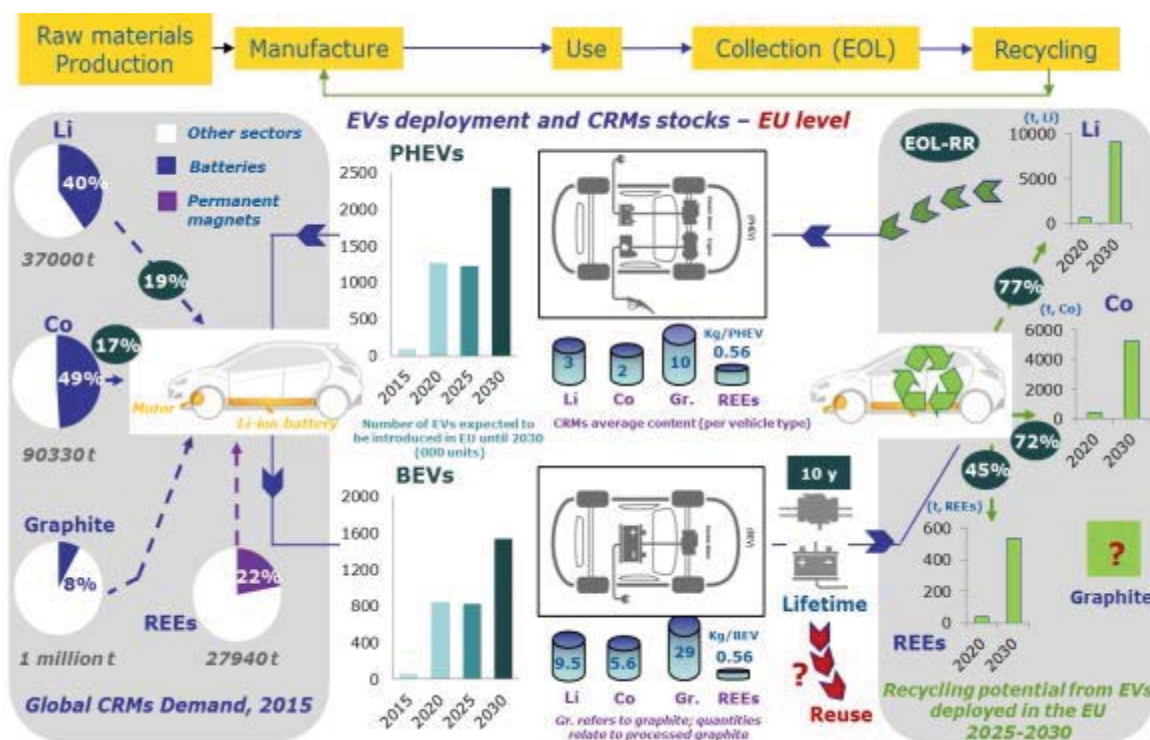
Raw materials Production
Manufacture
Use
Collection (EOL)
Recycling

EVs deployment and CRMs stocks – EU level

Li
Other sectors
Batteries
Permanent magnets
40%
37000 t
19%
Co
17%
49%
90330 t
Graphite
8%
1 million t
REEs
22%
27940 t
Global CRMs Demand, 2015

Motor
Li-ion battery

PHEVs
2500
2000
1500
1000
500
0
2015
2020
2025
2030
Number of EVs expected to be introduced in EU until 2030 (000 units)

3
Li
2
Co
10
Gr.
Kg/PHEV
0.56
REEs
CRMs average content (per vehicle type)

BEVs
2000
1600
1200
800
400
0
2015
2020
2025
2030

9.5
Li
5.6
Co
29
Gr.
Kg/BEV
0.56
REEs
Gr. refers to graphite; quantities relate to processed graphite

10 y
Lifetime
?
Reuse

EOL-RR
(t, Li)
Li
10000
5000
0
2020
2030
77%
(t, Co)
Co
6000
4000
2000
0
2020
2030
72%
45%
(t, REEs)
600
400
200
0
2020
2030
REEs
?
Graphite
Recycling potential from EVs deployed in the EU 2025-2030